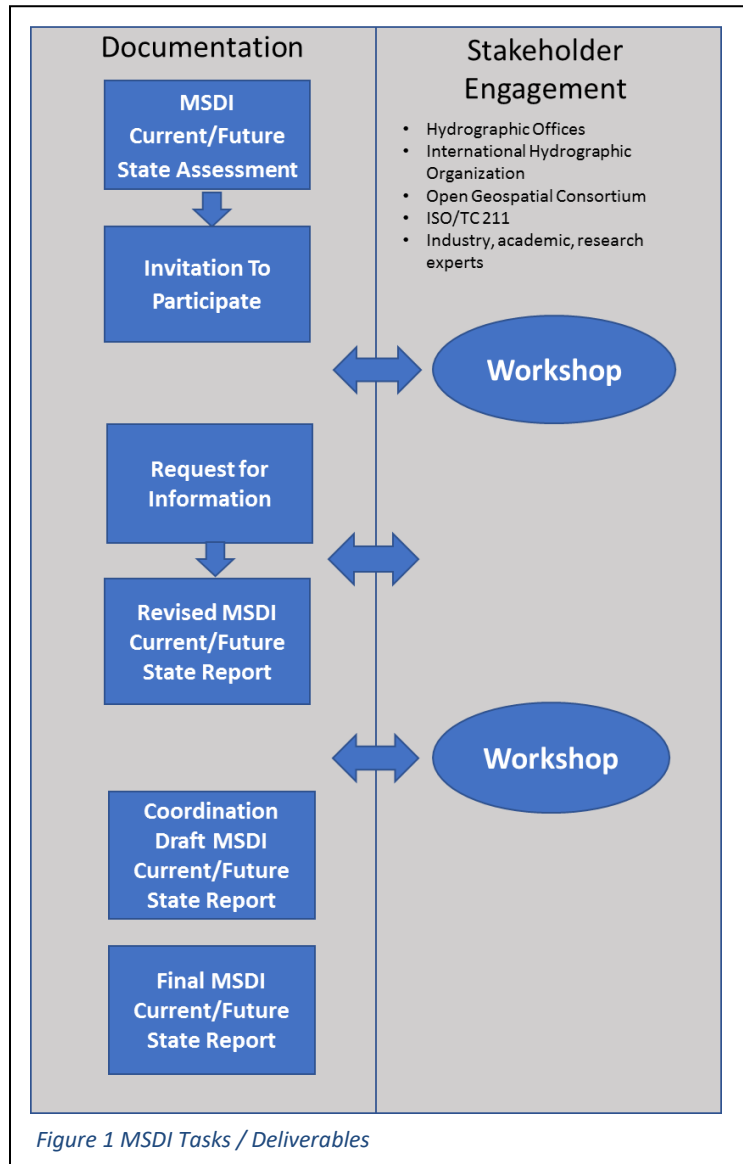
Documentation

Stakeholder Engagement

MSDI Current/Future State Assessment

Invitation To Participate

- Hydrographic Offices
- International Hydrographic Organization
- Open Geospatial Consortium
- ISO/TC 211
- Industry, academic, research experts

Workshop

Request for Information

Revised MSDI Current/Future State Report

Workshop

Coordination Draft MSDI Current/Future State Report

Final MSDI Current/Future State Report

Figure 1 MSDI Tasks / Deliverables